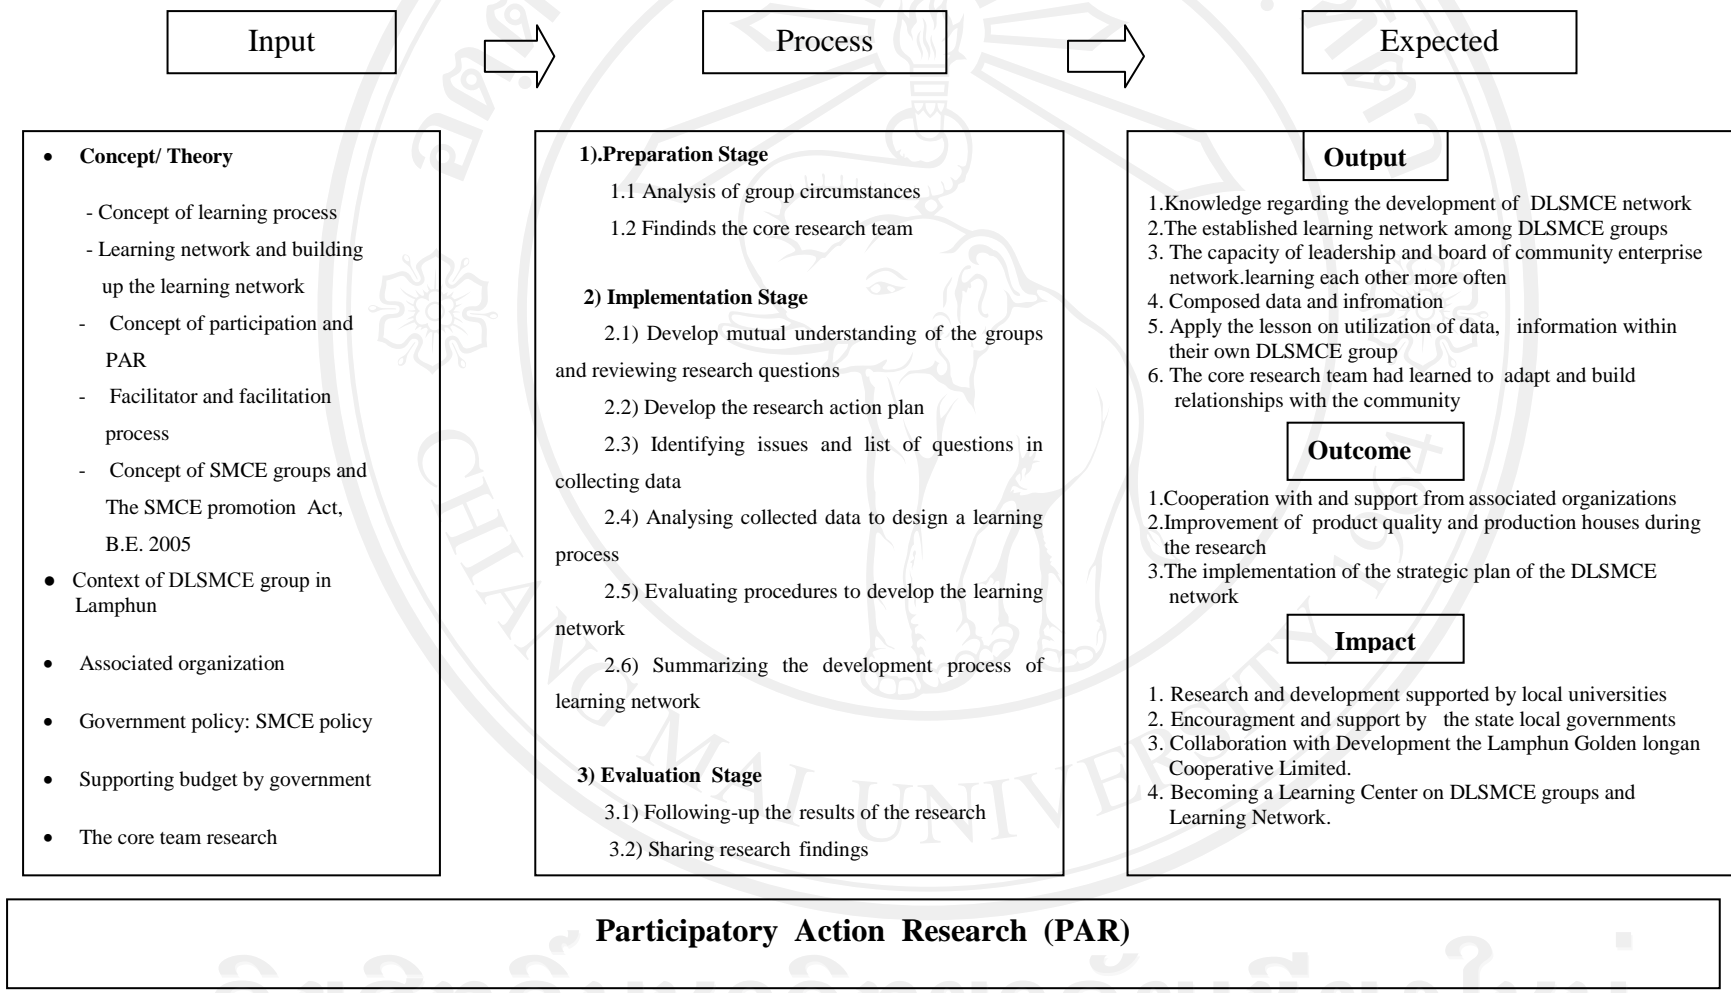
Input

Process

Expected

• **Concept/ Theory**

- Concept of learning process
- Learning network and building up the learning network
- Concept of participation and PAR
- Facilitator and facilitation process
- Concept of SMCE groups and The SMCE promotion Act, B.E. 2005

• Context of DLSMCE group in Lamphun

• Associated organization

• Government policy: SMCE policy

• Supporting budget by government

• The core team research

**1).Preparation Stage**

1.1 Analysis of group circumstances

1.2 Findinds the core research team

**2) Implementation Stage**

2.1) Develop mutual understanding of the groups and reviewing research questions

2.2) Develop the research action plan

2.3) Identifying issues and list of questions in collecting data

2.4) Analysing collected data to design a learning process

2.5) Evaluating procedures to develop the learning network

2.6) Summarizing the development process of learning network

**3) Evaluation Stage**

3.1) Following-up the results of the research

3.2) Sharing research findings

**Output**

1.Knowledge regarding the development of DLSMCE network
2.The established learning network among DLSMCE groups
3. The capacity of leadership and board of community enterprise network.learning each other more often
4. Composed data and infromation
5. Apply the lesson on utilization of data, information within their own DLSMCE group
6. The core research team had learned to adapt and build relationships with the community

**Outcome**

1.Cooperation with and support from associated organizations
2.Improvement of product quality and production houses during the research
3.The implementation of the strategic plan of the DLSMCE network

**Impact**

1. Research and development supported by local universities
2. Encouragment and support by the state local governments
3. Collaboration with Development the Lamphun Golden longan Cooperative Limited.
4. Becoming a Learning Center on DLSMCE groups and Learning Network.

**Participatory Action Research (PAR)**